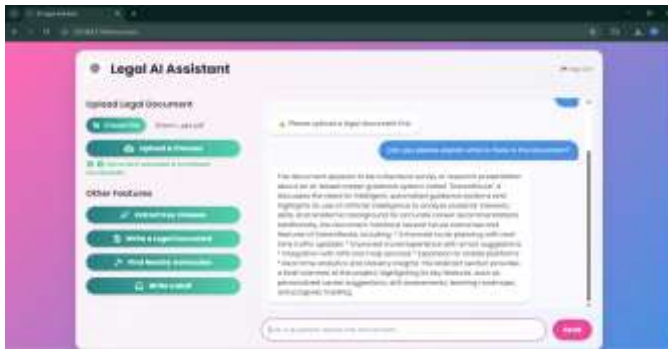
Legal AI Assistant

Upload Legal Document

Choose File

Upload & Process

Other Features

Extract Key Clauses

Write a Legal Document

Find Nearby Advocates

Write a Draft

Please upload a legal document first.

Can you please explain what is there in the document?

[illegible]

Send